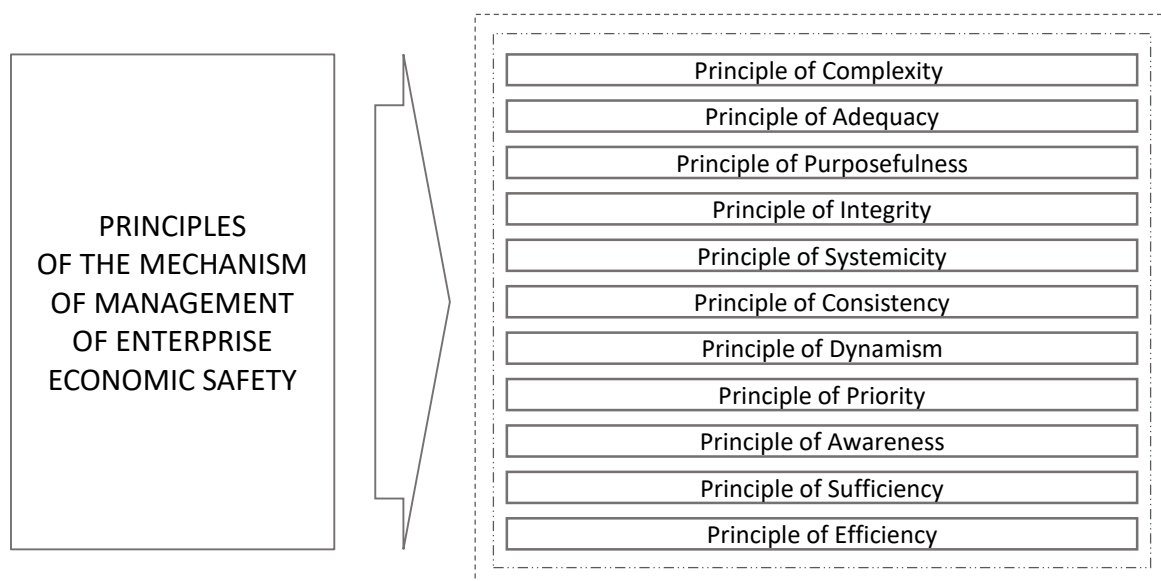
PRINCIPLES
OF THE MECHANISM
OF MANAGEMENT
OF ENTERPRISE
ECONOMIC SAFETY

Principle of Complexity
Principle of Adequacy
Principle of Purposefulness
Principle of Integrity
Principle of Systemicity
Principle of Consistency
Principle of Dynamism
Principle of Priority
Principle of Awareness
Principle of Sufficiency
Principle of Efficiency